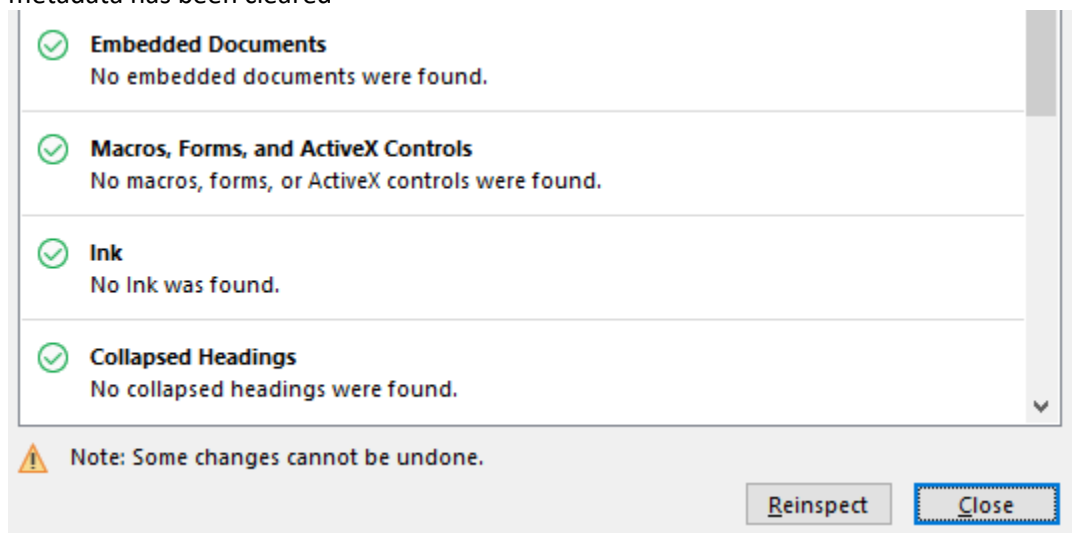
metadata has been cleared

Embedded Documents
No embedded documents were found.

Macros, Forms, and ActiveX Controls
No macros, forms, or ActiveX controls were found.

Ink
No Ink was found.

Collapsed Headings
No collapsed headings were found.

Note: Some changes cannot be undone.

Reinspect

Close